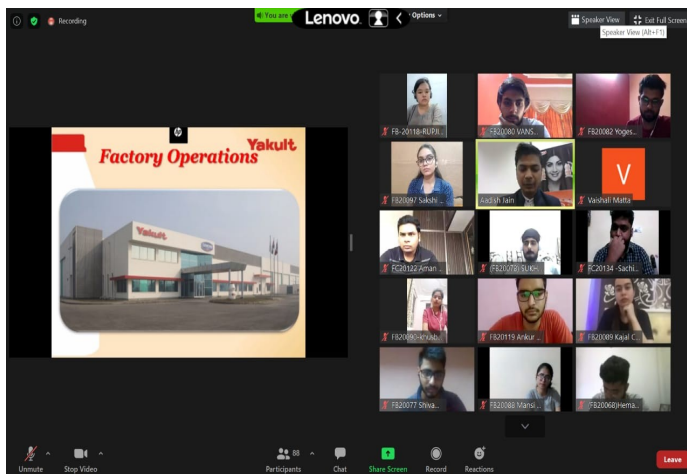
Recording

You are

Lenovo

Options

Speaker View

Exit Full Screen

Speaker View (Alt+F1)

Yakult

Factory Operations

Yakult

FB-20118-RUPJI...

FB20080 VANS...

FB20082 Yoges...

FB20097 Sakshi ...

Aadish Jain

V

Vaishali Matta

FC20122 Aman ...

(FB20078) SUKH...

FC20134 -Sachi...

FB20090-Avikab...

FB20119 Ankur ...

FB20089 Kajal C...

FB20077 Shiva...

FB20086 Mansi ...

(FB20068)Hema...

Unmute

Stop Video

88

Participants

Chat

Share Screen

Record

Reactions

Leave